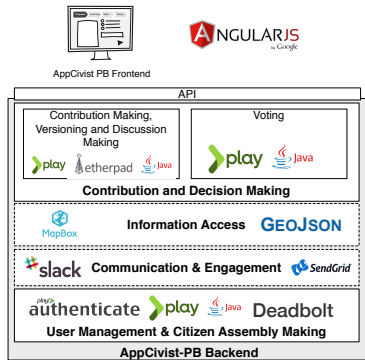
ANGULARJS by Google

AppCivist PB Frontend

API

Contribution Making, Versioning and Discussion Making

play etherpad Java

Voting

play Java

Contribution and Decision Making

MapBox

Information Access

GEOJSON

slack

Communication & Engagement

SendGrid

play authenticate

play

Java

Deadbolt

User Management & Citizen Assembly Making

AppCivist-PB Backend